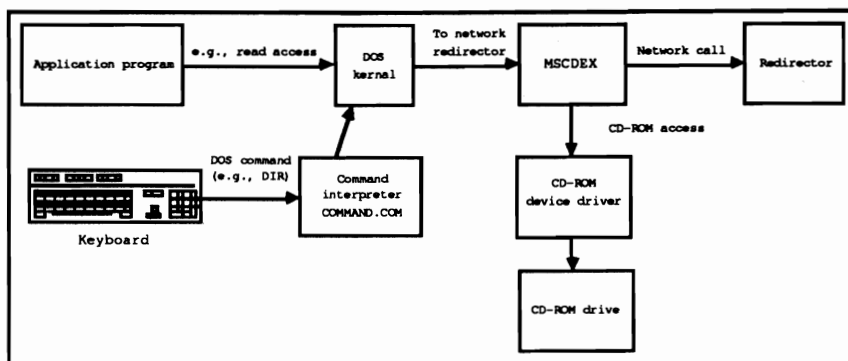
Application program

e.g., read access

DOS kernal

To network redirector

MSCDEX

Network call

Redirector

CD-ROM access

DOS command (e.g., DIR)

Command interpreter COMMAND.COM

Keyboard

CD-ROM device driver

CD-ROM drive